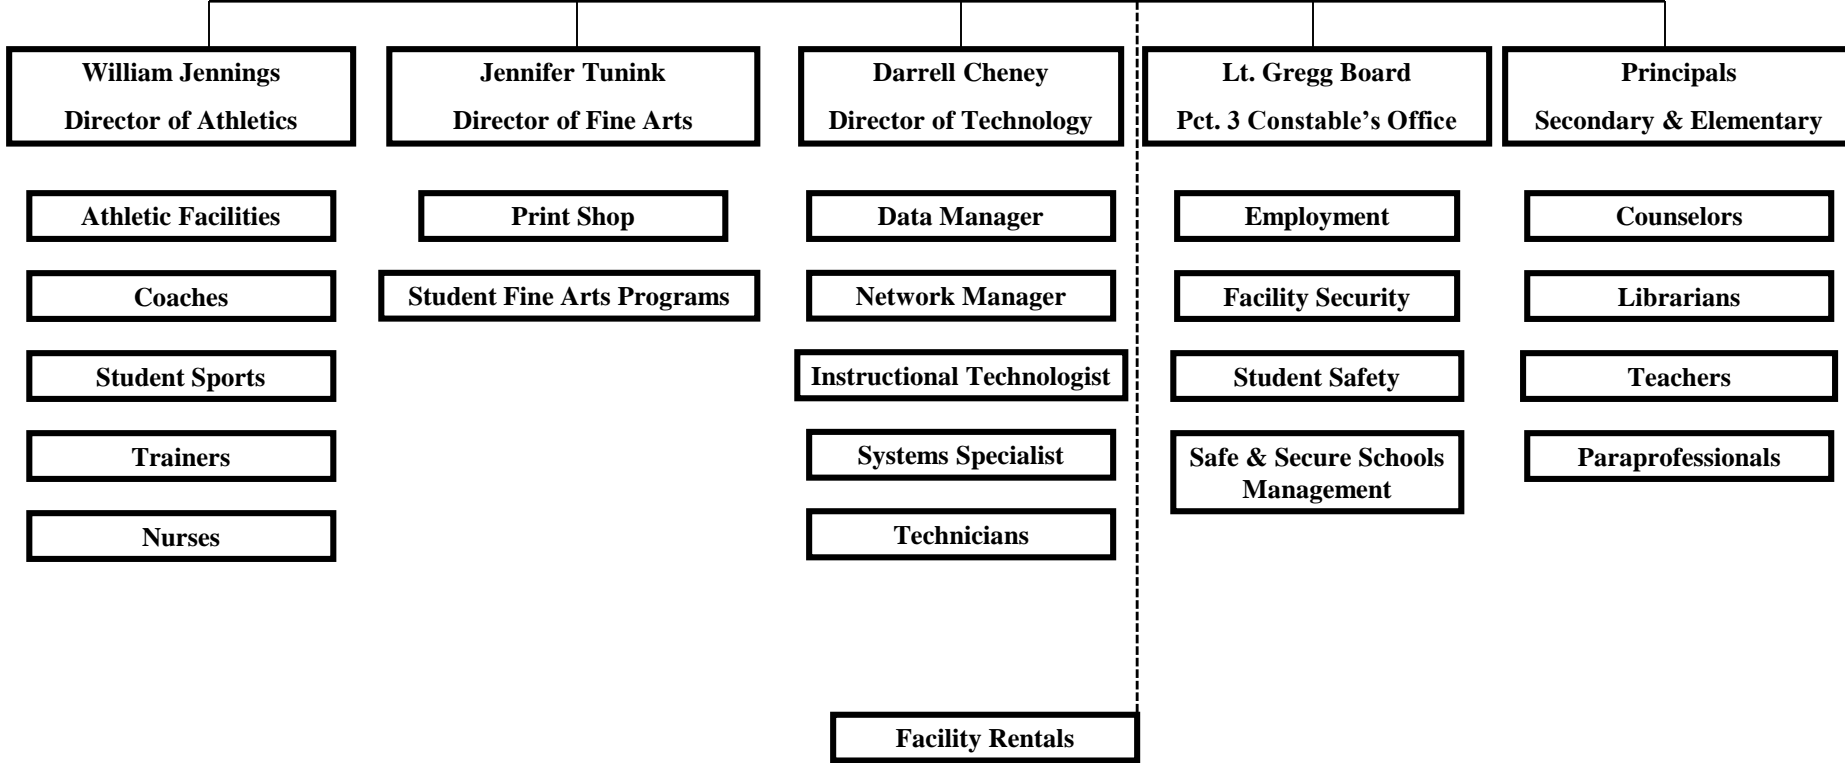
William Jennings
Director of Athletics

Athletic Facilities

Coaches

Student Sports

Trainers

Nurses

Jennifer Tunink
Director of Fine Arts

Print Shop

Student Fine Arts Programs

Darrell Cheney
Director of Technology

Data Manager

Network Manager

Instructional Technologist

Systems Specialist

Technicians

Lt. Gregg Board
Pct. 3 Constable's Office

Employment

Facility Security

Student Safety

Safe & Secure Schools Management

Principals
Secondary & Elementary

Counselors

Librarians

Teachers

Paraprofessionals

Facility Rentals